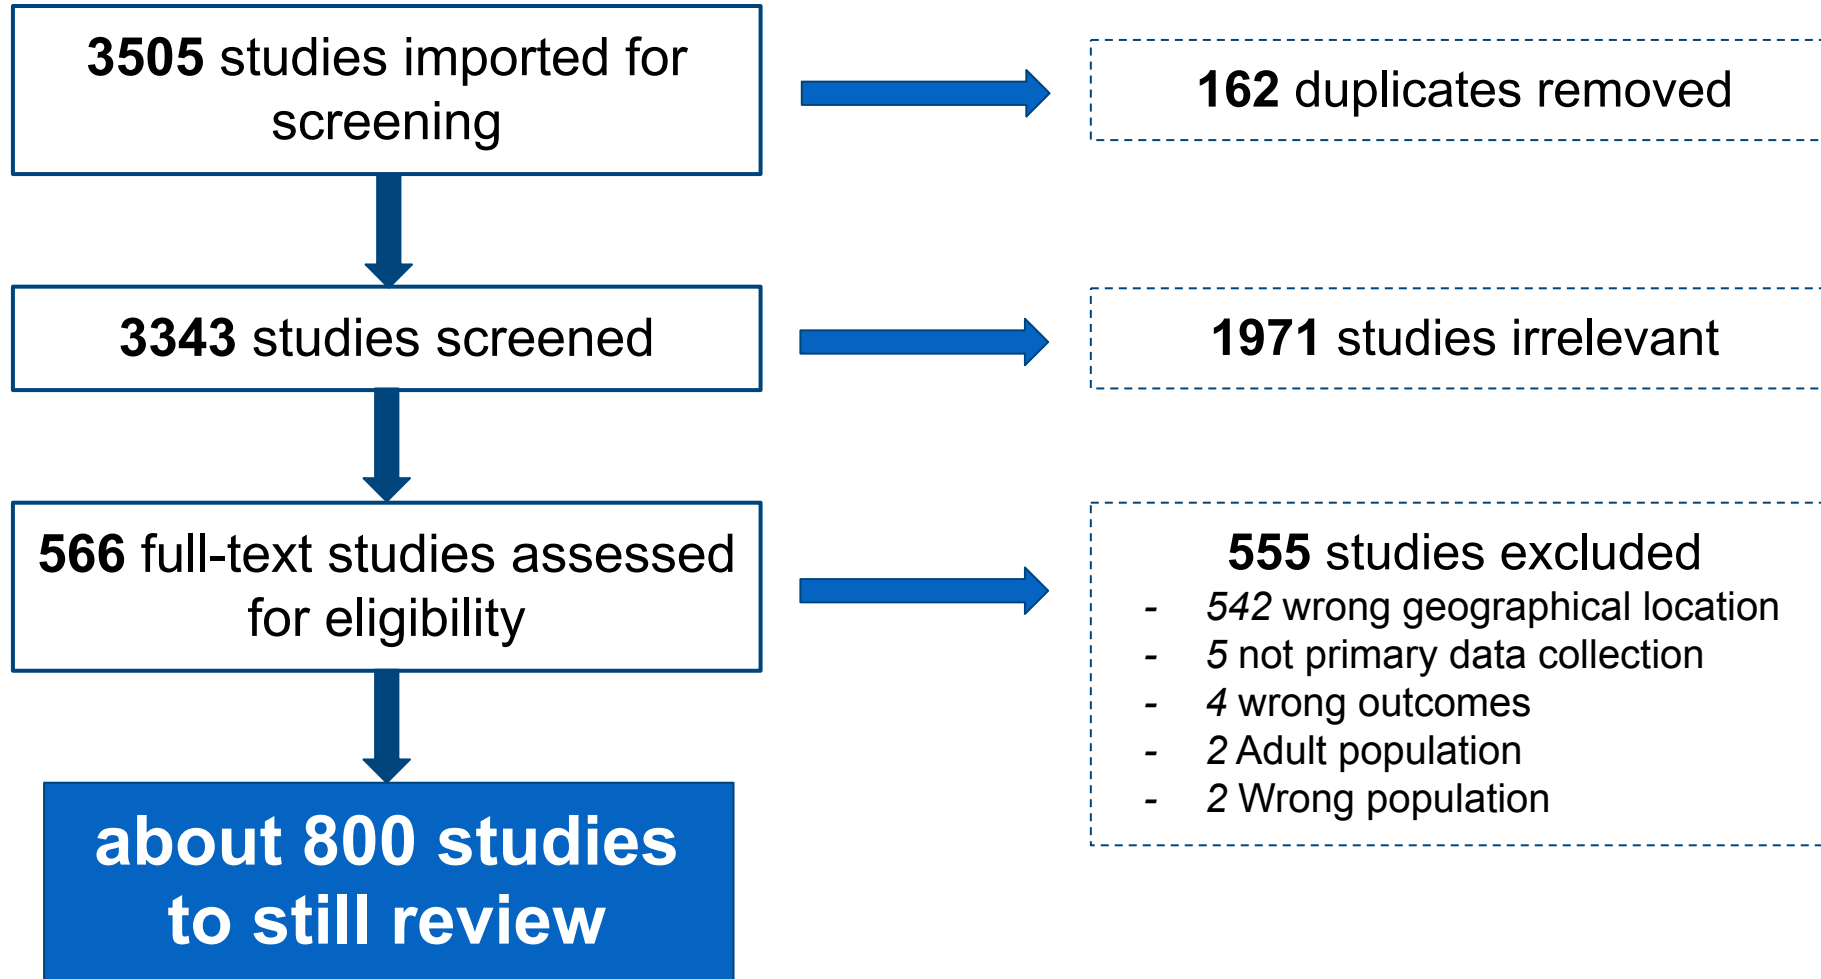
**3505** studies imported for screening

**162** duplicates removed

**3343** studies screened

**1971** studies irrelevant

**566** full-text studies assessed for eligibility

**555** studies excluded

- *542* wrong geographical location
- *5* not primary data collection
- *4* wrong outcomes
- *2* Adult population
- *2* Wrong population

**about 800 studies to still review**